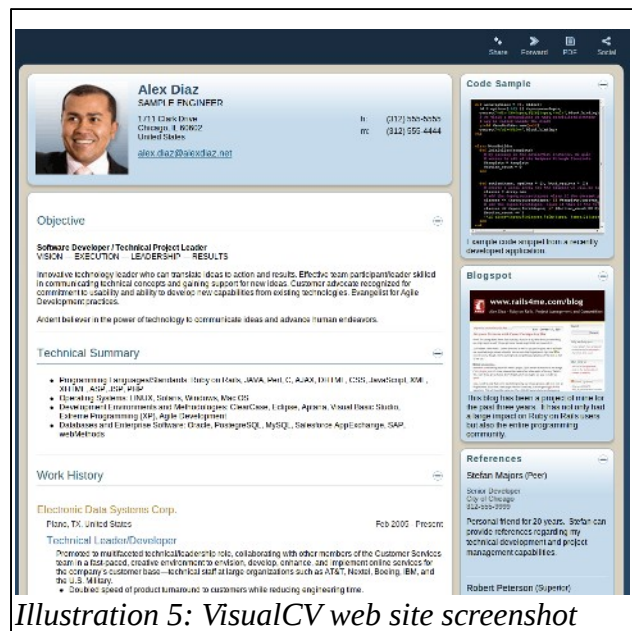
Share Forward PDF Social

Alex Diaz
SAMPLE ENGINEER

1711 Clark Drive
Chicago, IL 60602
United States

h: (312) 555-5555
m: (312) 555-4444

alex.diaz@alexdiaz.net

Objective

Software Developer / Technical Project Leader
VISION — EXECUTION — LEADERSHIP — RESULTS

Innovative technology leader who can translate ideas to action and results. Effective team participant/leader skilled in communicating technical concepts and gaining support for new ideas. Customer advocate recognized for commitment to usability and ability to develop new capabilities from existing technologies. Evangelist for Agile Development practices.

Ardent believer in the power of technology to communicate ideas and advance human endeavors.

Technical Summary

• Programming Languages/Standards: Ruby on Rails, JAVA, Perl, C, AJAX, DHTML, CSS, JavaScript, XML, XHTML, ASP, JSP, PHP
• Operating Systems: LINUX, Solaris, Windows, Mac OS
• Development Environments and Methodologies: ClearCase, Eclipse, Aptana, Visual Basic Studio, Extreme Programming (XP), Agile Development
• Databases and Enterprise Software: Oracle, PostgreSQL, MySQL, Salesforce AppExchange, SAP, webMethods

Work History

Electronic Data Systems Corp.
Plano, TX, United States Feb 2006 - Present

Technical Leader/Developer
Promoted to multifaceted technical/leadership role, collaborating with other members of the Customer Services team in a fast-paced, creative environment to envision, develop, enhance, and implement online services for the company's customer base—technical staff at large organizations such as AT&T, Nextel, Boeing, IBM and the U.S. Military.
• Doubled speed of product turnaround to customers while reducing engineering time.

Code Sample

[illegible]

I sample code snippet from a recently developed application.

Blogspot

www.rails4me.com/blog

This blog has been a project of mine for the past three years. It has not only had a large impact on Ruby on Rails users but also the entire programming community.

References

Stefan Majors (Peer)
Senior Developer
City of Chicago
312-555-5555

Personal friend for 20 years. Stefan can provide references regarding my technical development and project management capabilities.

Robert Peterson (Superior)

Illustration 5: VisualCV web site screenshot